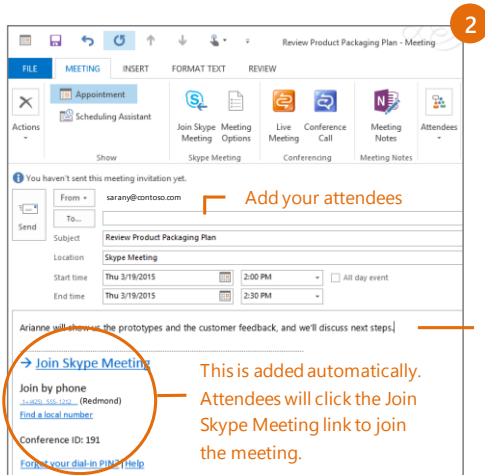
2

Review Product Packaging Plan - Meeting

FILE MEETING INSERT FORMAT TEXT REVIEW

Actions

Appointment

Scheduling Assistant

Show

Join Skype Meeting

Meeting Options

Skype Meeting

Live Meeting

Conference Call

Conferencing

Meeting Notes

Meeting Notes

Attendees

You haven't sent this meeting invitation yet.

From ▾ sarany@contoso.com

To...

Add your attendees

Send

Subject Review Product Packaging Plan

Location Skype Meeting

Start time Thu 3/19/2015 2:00 PM All day event

End time Thu 3/19/2015 2:30 PM

Arianne will show us the prototypes and the customer feedback, and we'll discuss next steps.

→ Join Skype Meeting

Join by phone

+1(425) 555-1212 (Redmond)

Find a local number

Conference ID: 191

Forgot your dial-in PIN? | Help

This is added automatically. Attendees will click the Join Skype Meeting link to join the meeting.